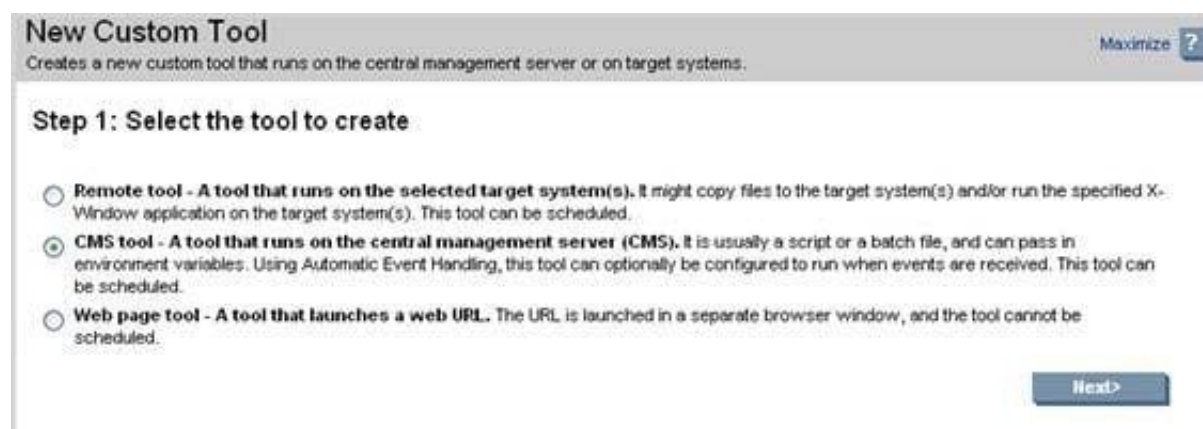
New Custom Tool

Creates a new custom tool that runs on the central management server or on target systems.

Maximize ?

Step 1: Select the tool to create

Remote tool - A tool that runs on the selected target system(s). It might copy files to the target system(s) and/or run the specified X-Window application on the target system(s). This tool can be scheduled.

CMS tool - A tool that runs on the central management server (CMS). It is usually a script or a batch file, and can pass in environment variables. Using Automatic Event Handling, this tool can optionally be configured to run when events are received. This tool can be scheduled.

Web page tool - A tool that launches a web URL. The URL is launched in a separate browser window, and the tool cannot be scheduled.

Next>